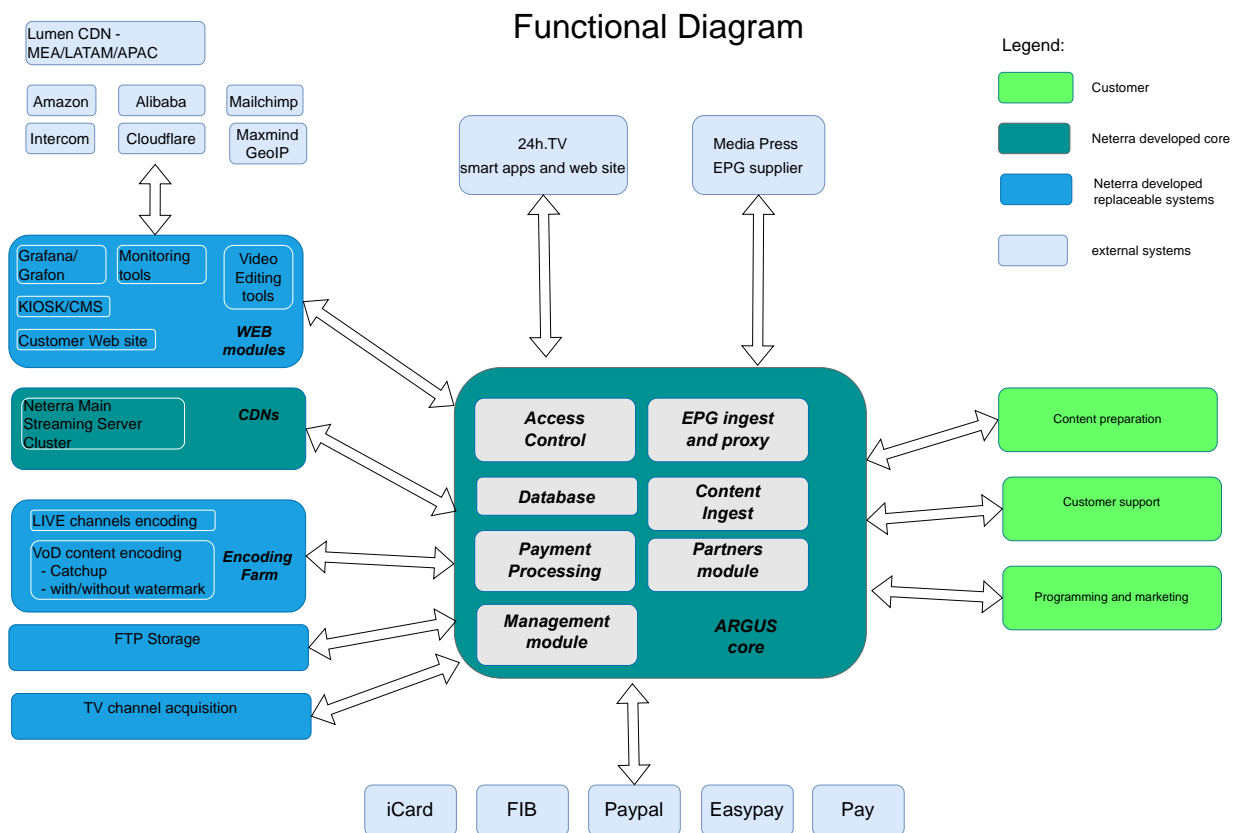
Functional Diagram

Lumen CDN - MEA/LATAM/APAC

Amazon
Alibaba
Mailchimp
Intercom
Cloudflare
Maxmind GeoIP

24h.TV
smart apps and web site

Media Press
EPG supplier

Legend:
Customer
Neterra developed core
Neterra developed replaceable systems
external systems

Grafana/ Grafon
Monitoring tools
Video Editing tools
KIOSK/CMS
Customer Web site
WEB modules

Neterra Main Streaming Server Cluster
CDNs

LIVE channels encoding
VoD content encoding
- Catchup
- with/without watermark
Encoding Farm

FTP Storage

TV channel acquisition

Access Control
EPG ingest and proxy
Database
Content Ingest
Payment Processing
Partners module
Management module
ARGUS core

Content preparation
Customer support
Programming and marketing

iCard
FIB
Paypal
Easypay
Pay